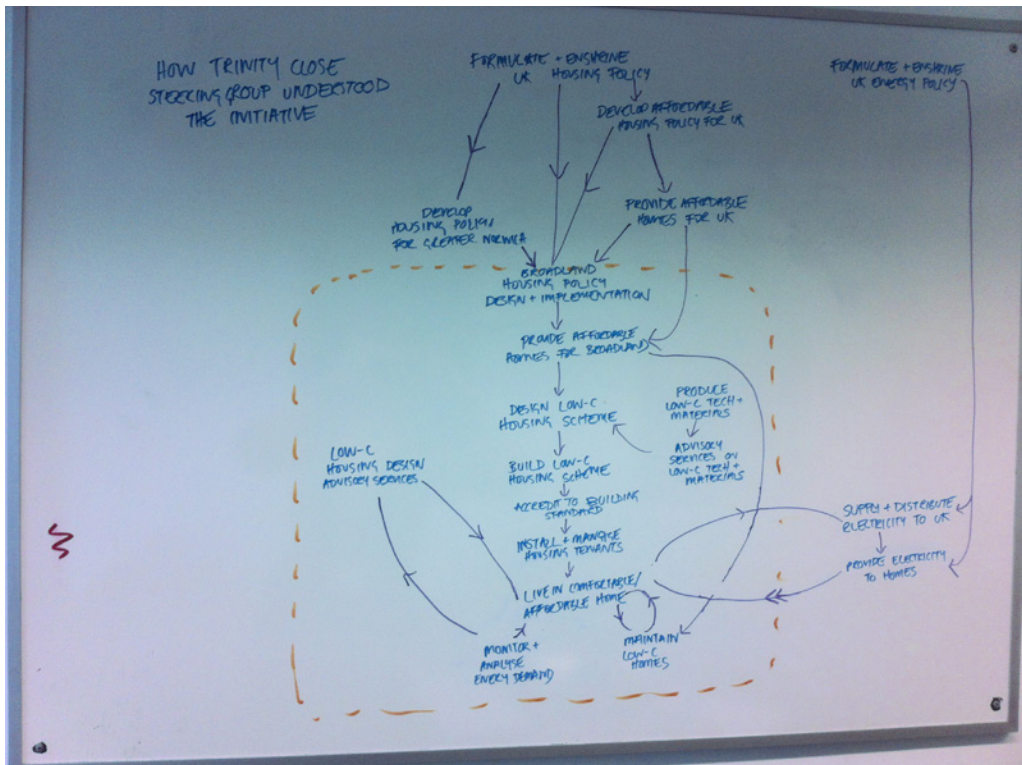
HOW TRINITY CLOSE STEERING GROUP UNDERSTOOD THE INITIATIVE

FORMULATE + ENSHRINE UK HOUSING POLICY

FORMULATE + ENSHRINE UK ENERGY POLICY

DEVELOP AFFORDABLE HOUSING POLICY FOR UK

DEVELOP HOUSING POLICY FOR GREATER NORWICH

PROVIDE AFFORDABLE HOMES FOR UK

BROADLAND HOUSING POLICY DESIGN + IMPLEMENTATION

PROVIDE AFFORDABLE HOMES FOR BROADLAND

DESIGN LOW-C HOUSING SCHEME

PRODUCE LOW-C TECH + MATERIALS

ADVISORY SERVICES ON LOW-C TECH + MATERIALS

LOW-C HOUSING DESIGN ADVISORY SERVICES

BUILD LOW-C HOUSING SCHEME

ACCREDIT TO BUILDING STANDARD

INSTALL + MANAGE HOUSING TENANTS

SUPPLY + DISTRIBUTE ELECTRICITY TO UK

PROVIDE ELECTRICITY TO HOMES

LIVE IN COMFORTABLE/ AFFORDABLE HOME

MONITOR + ANALYSE ENERGY DEMAND

MAINTAIN LOW-C HOMES